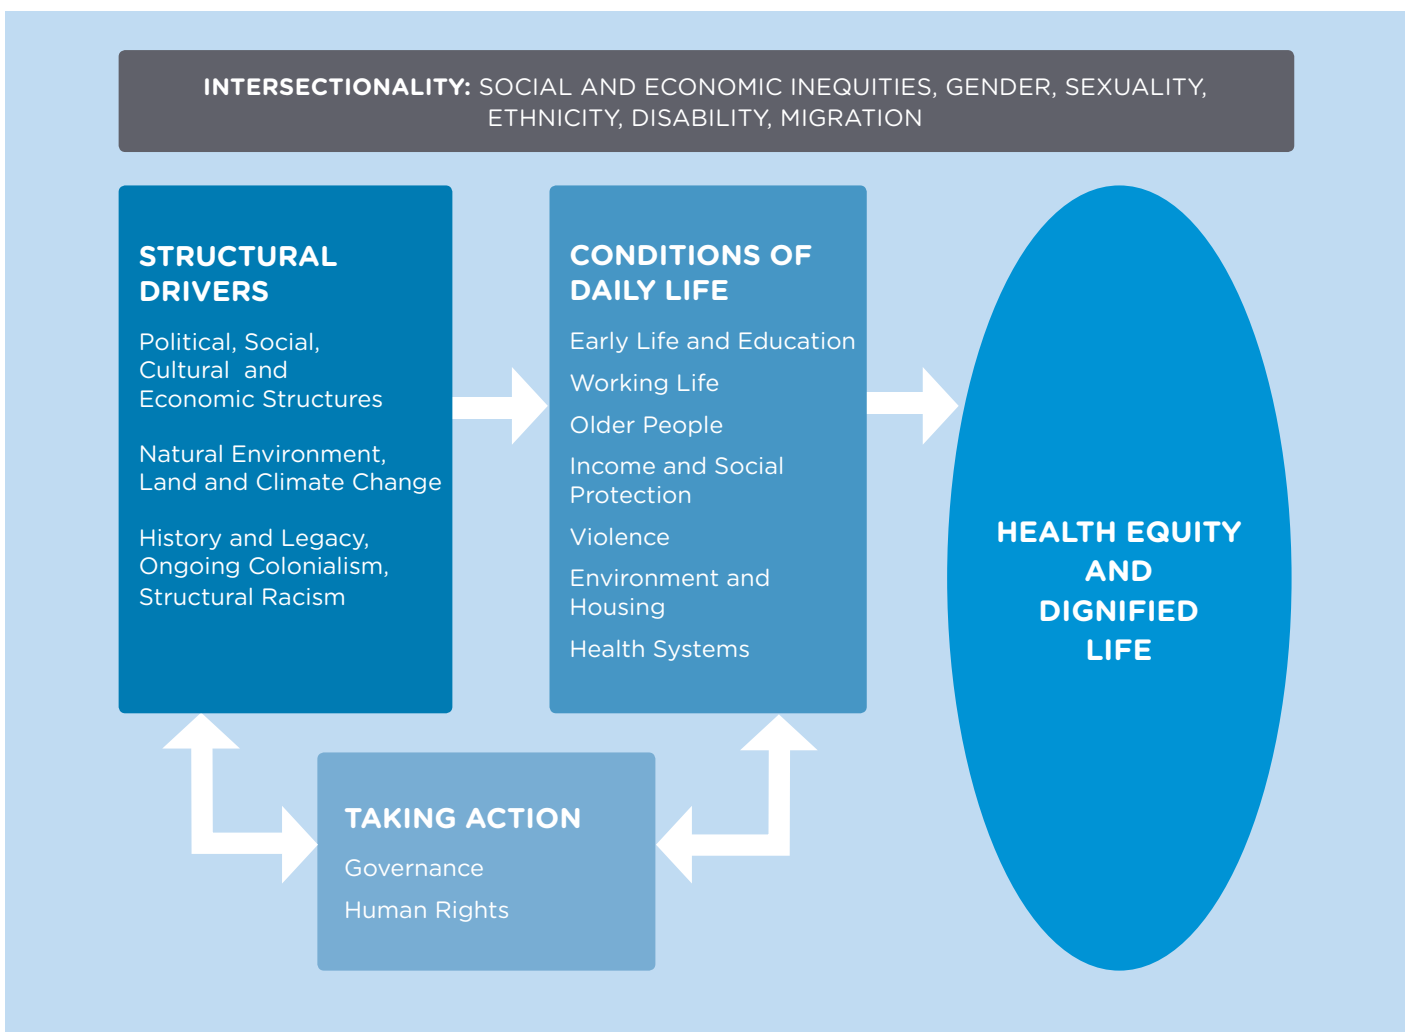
INTERSECTIONALITY: SOCIAL AND ECONOMIC INEQUITIES, GENDER, SEXUALITY, ETHNICITY, DISABILITY, MIGRATION

STRUCTURAL DRIVERS

Political, Social, Cultural and Economic Structures

Natural Environment, Land and Climate Change

History and Legacy, Ongoing Colonialism, Structural Racism

CONDITIONS OF DAILY LIFE

Early Life and Education

Working Life

Older People

Income and Social Protection

Violence

Environment and Housing

Health Systems

HEALTH EQUITY AND DIGNIFIED LIFE

TAKING ACTION

Governance

Human Rights